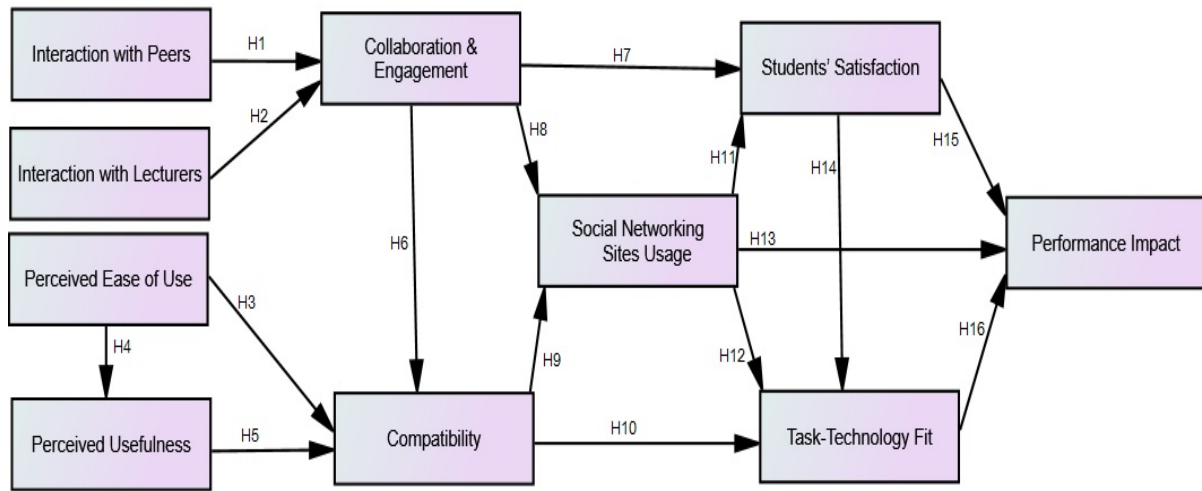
Interaction with Peers

H1

Collaboration & Engagement

H7

Students' Satisfaction

H2

Interaction with Lecturers

H8

H11

H14

H15

H6

Social Networking Sites Usage

H13

Performance Impact

Perceived Ease of Use

H3

H4

H9

H12

H16

Perceived Usefulness

H5

Compatibility

H10

Task-Technology Fit